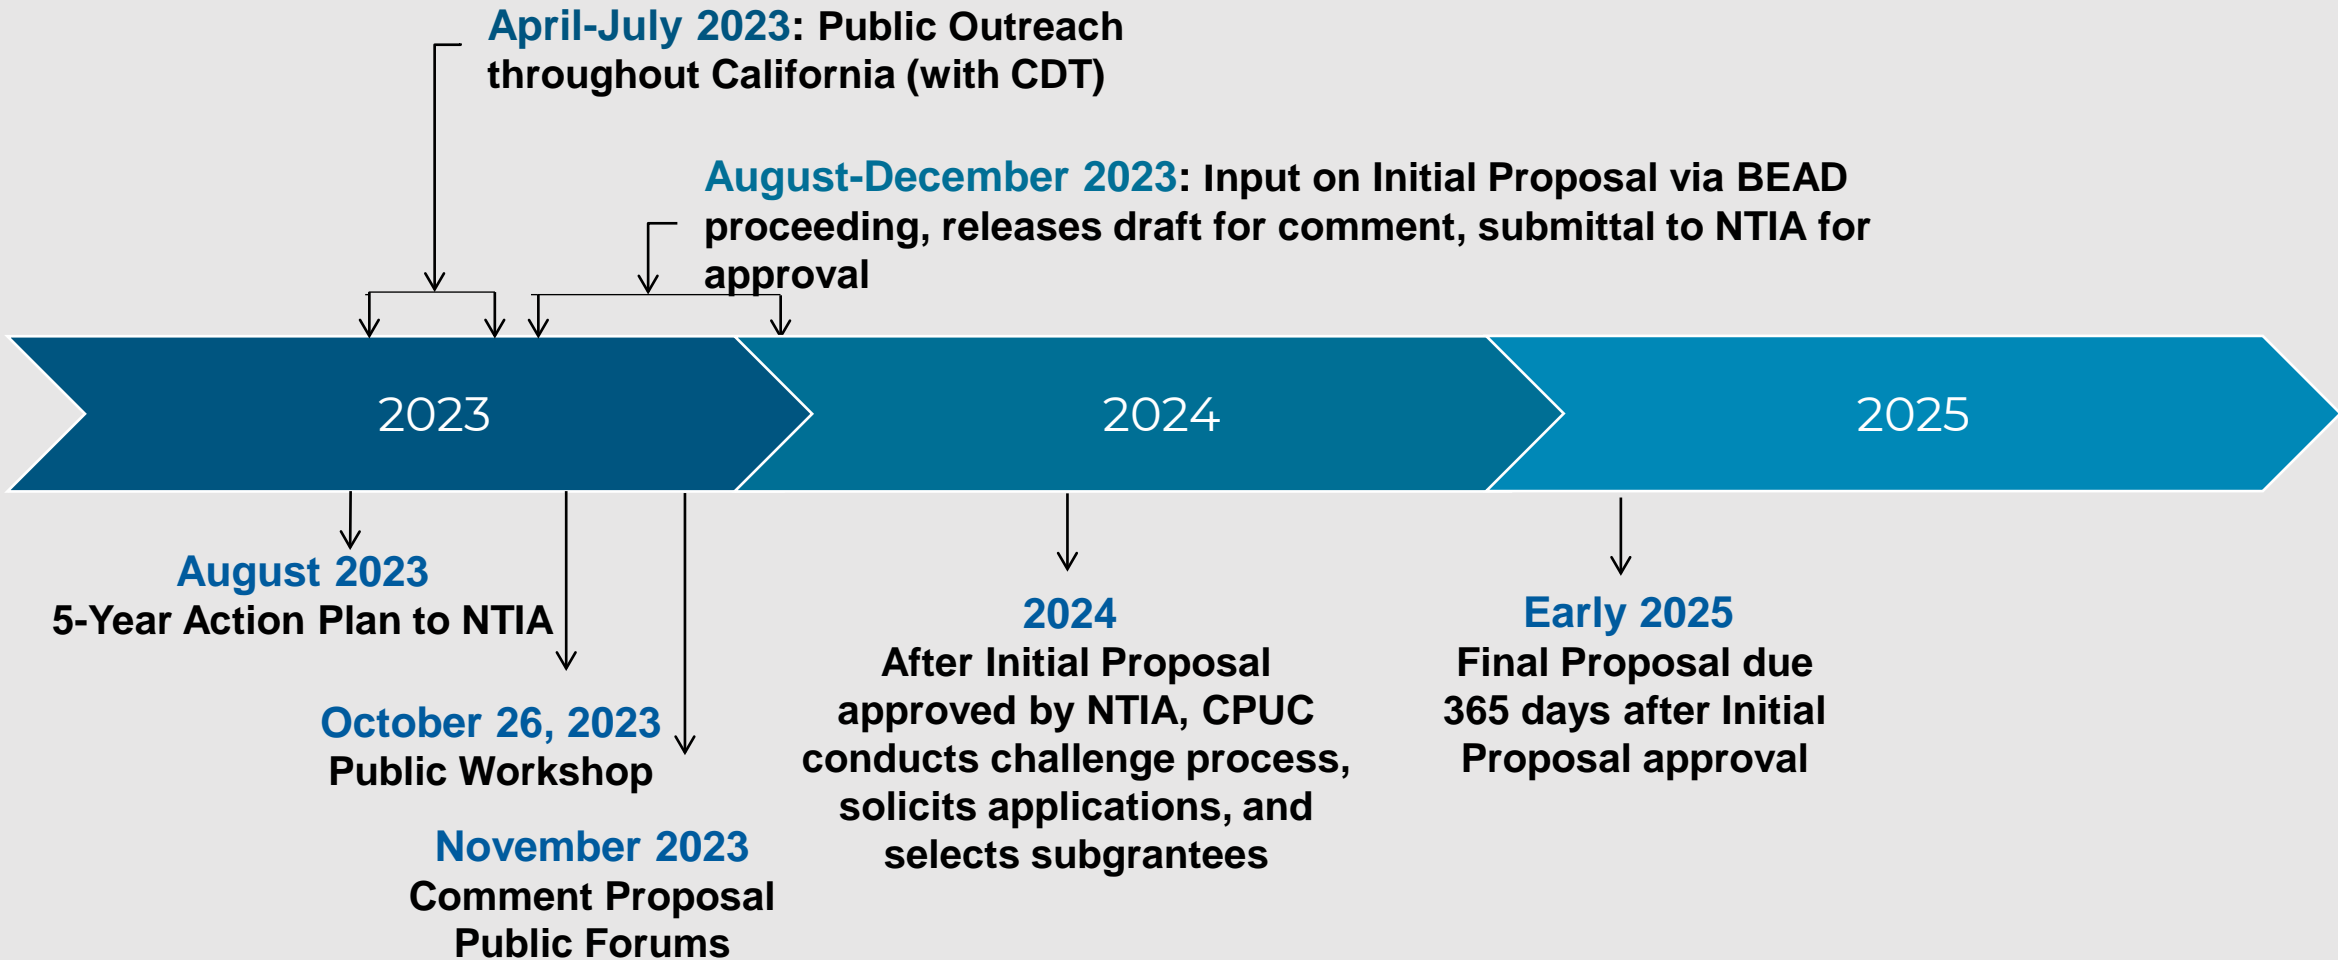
April-July 2023: Public Outreach throughout California (with CDT)

August-December 2023: Input on Initial Proposal via BEAD proceeding, releases draft for comment, submittal to NTIA for approval

2023

2024

2025

August 2023
5-Year Action Plan to NTIA

October 26, 2023
Public Workshop

November 2023
Comment Proposal Public Forums

2024
After Initial Proposal approved by NTIA, CPUC conducts challenge process, solicits applications, and selects subgrantees

Early 2025
Final Proposal due 365 days after Initial Proposal approval